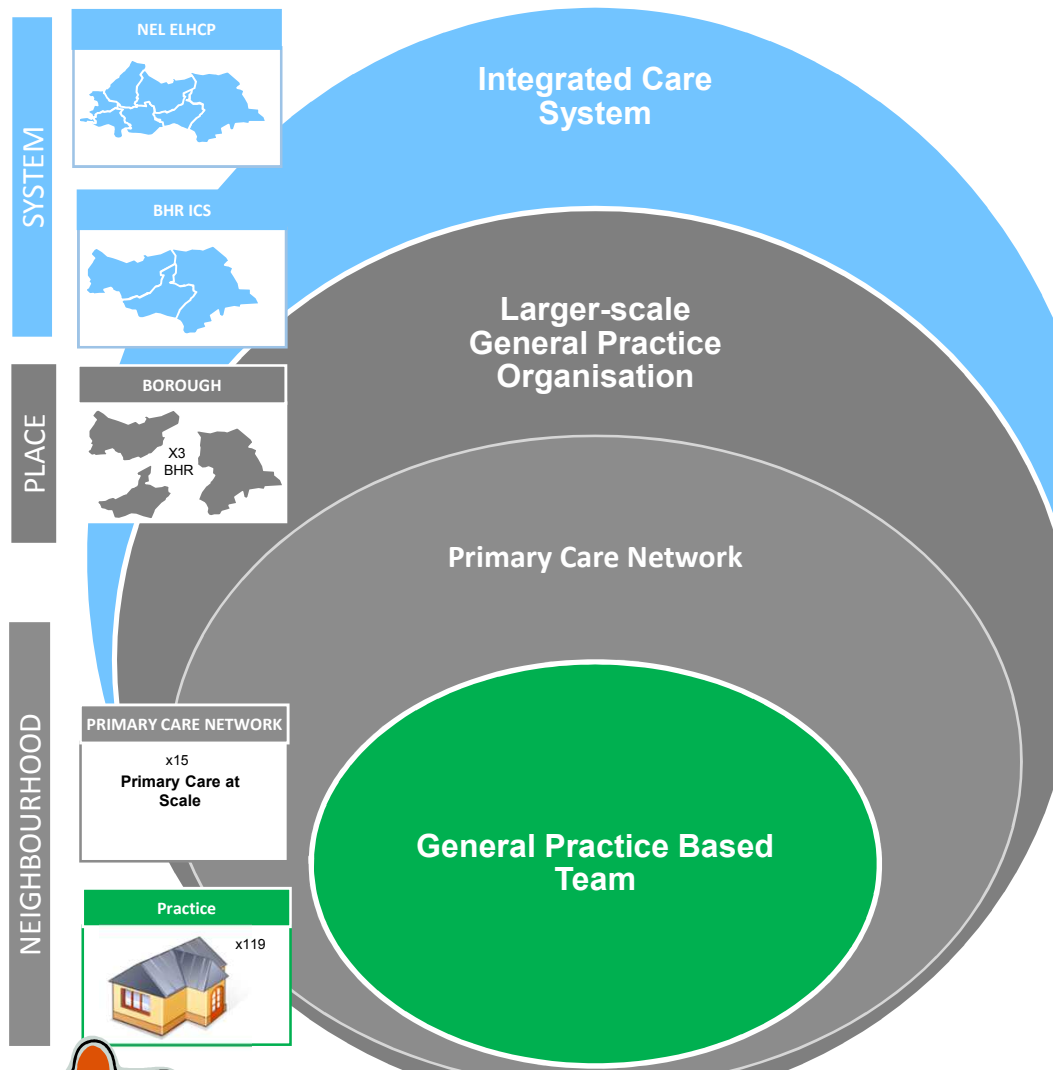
SYSTEM

NEL ELHCP

BHR ICS

PLACE

BOROUGH

X3
BHR

NEIGHBOURHOOD

PRIMARY CARE NETWORK

x15
Primary Care at Scale

Practice

x119

Integrated Care System

Larger-scale General Practice Organisation

Primary Care Network

General Practice Based Team